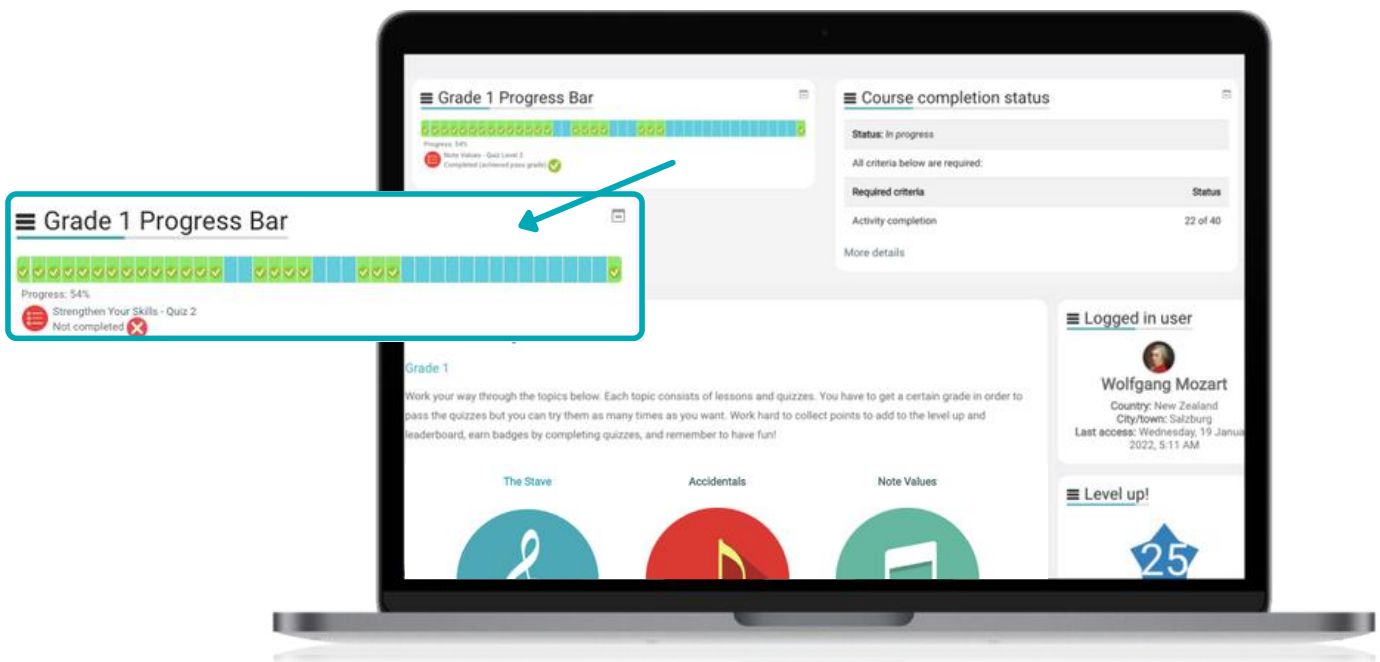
Grade 1 Progress Bar

Progress: 54%

Note Values - Quiz Level 2
Completed (achieved pass grade)

Course completion status

Status: In progress

All criteria below are required:

| Required criteria | Status |
|---|---|
| Activity completion | 22 of 40 |

More details

Grade 1 Progress Bar

Progress: 54%

Strengthen Your Skills - Quiz 2
Not completed

Grade 1

Work your way through the topics below. Each topic consists of lessons and quizzes. You have to get a certain grade in order to pass the quizzes but you can try them as many times as you want. Work hard to collect points to add to the level up and leaderboard, earn badges by completing quizzes, and remember to have fun!

The Stave

Accidentals

Note Values

Logged in user

Wolfgang Mozart

Country: New Zealand
City/town: Salzburg
Last access: Wednesday, 19 Janua
2022, 5:11 AM

Level up!

25